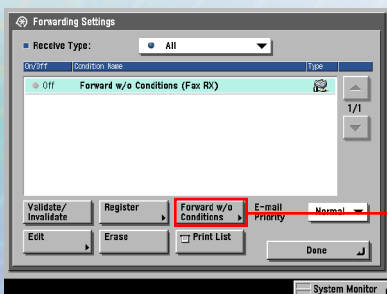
Forwarding Settings

Receive Type: All

| On/Off | Condition Name | Type |
|---|---|---|
| Off | Forward w/o Conditions (Fax RX) | |

1/1

Validate/ Invalidate

Register

Forward w/o Conditions

E-mail Priority

Normal

Edit

Erase

Print List

Done

System Monitor